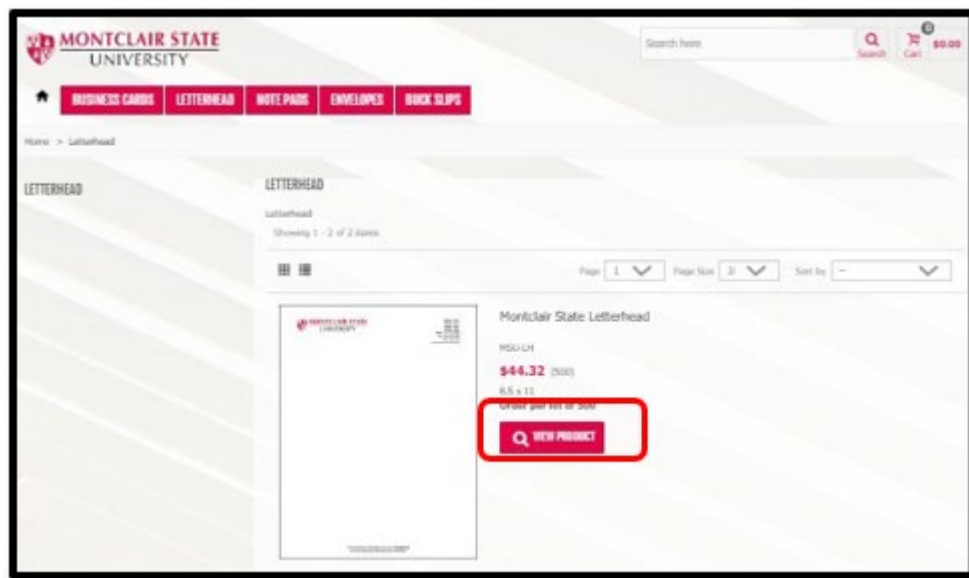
MONTCLAIR STATE UNIVERSITY

Search here

Search

0

Cart

$0.00

BUSINESS CARDS

LETTERHEAD

NOTE PADS

ENVELOPES

BUCK SLIPS

Home > Letterhead

LETTERHEAD

LETTERHEAD

Letterhead

Showing 1 - 2 of 2 items

Page 1

Page Size 3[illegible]

Sort by --

Montclair State Letterhead

MSU-LH

$44.32 (500)

8.5 x 11

Order per lot of 500

VIEW PRODUCT